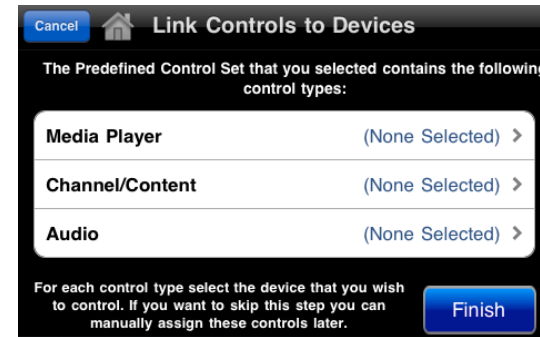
Cancel Link Controls to Devices

The Predefined Control Set that you selected contains the following control types:

| | |
|---|---|
| Media Player | (None Selected) › |
| Channel/Content | (None Selected) › |
| Audio | (None Selected) › |

For each control type select the device that you wish to control. If you want to skip this step you can manually assign these controls later.

Finish